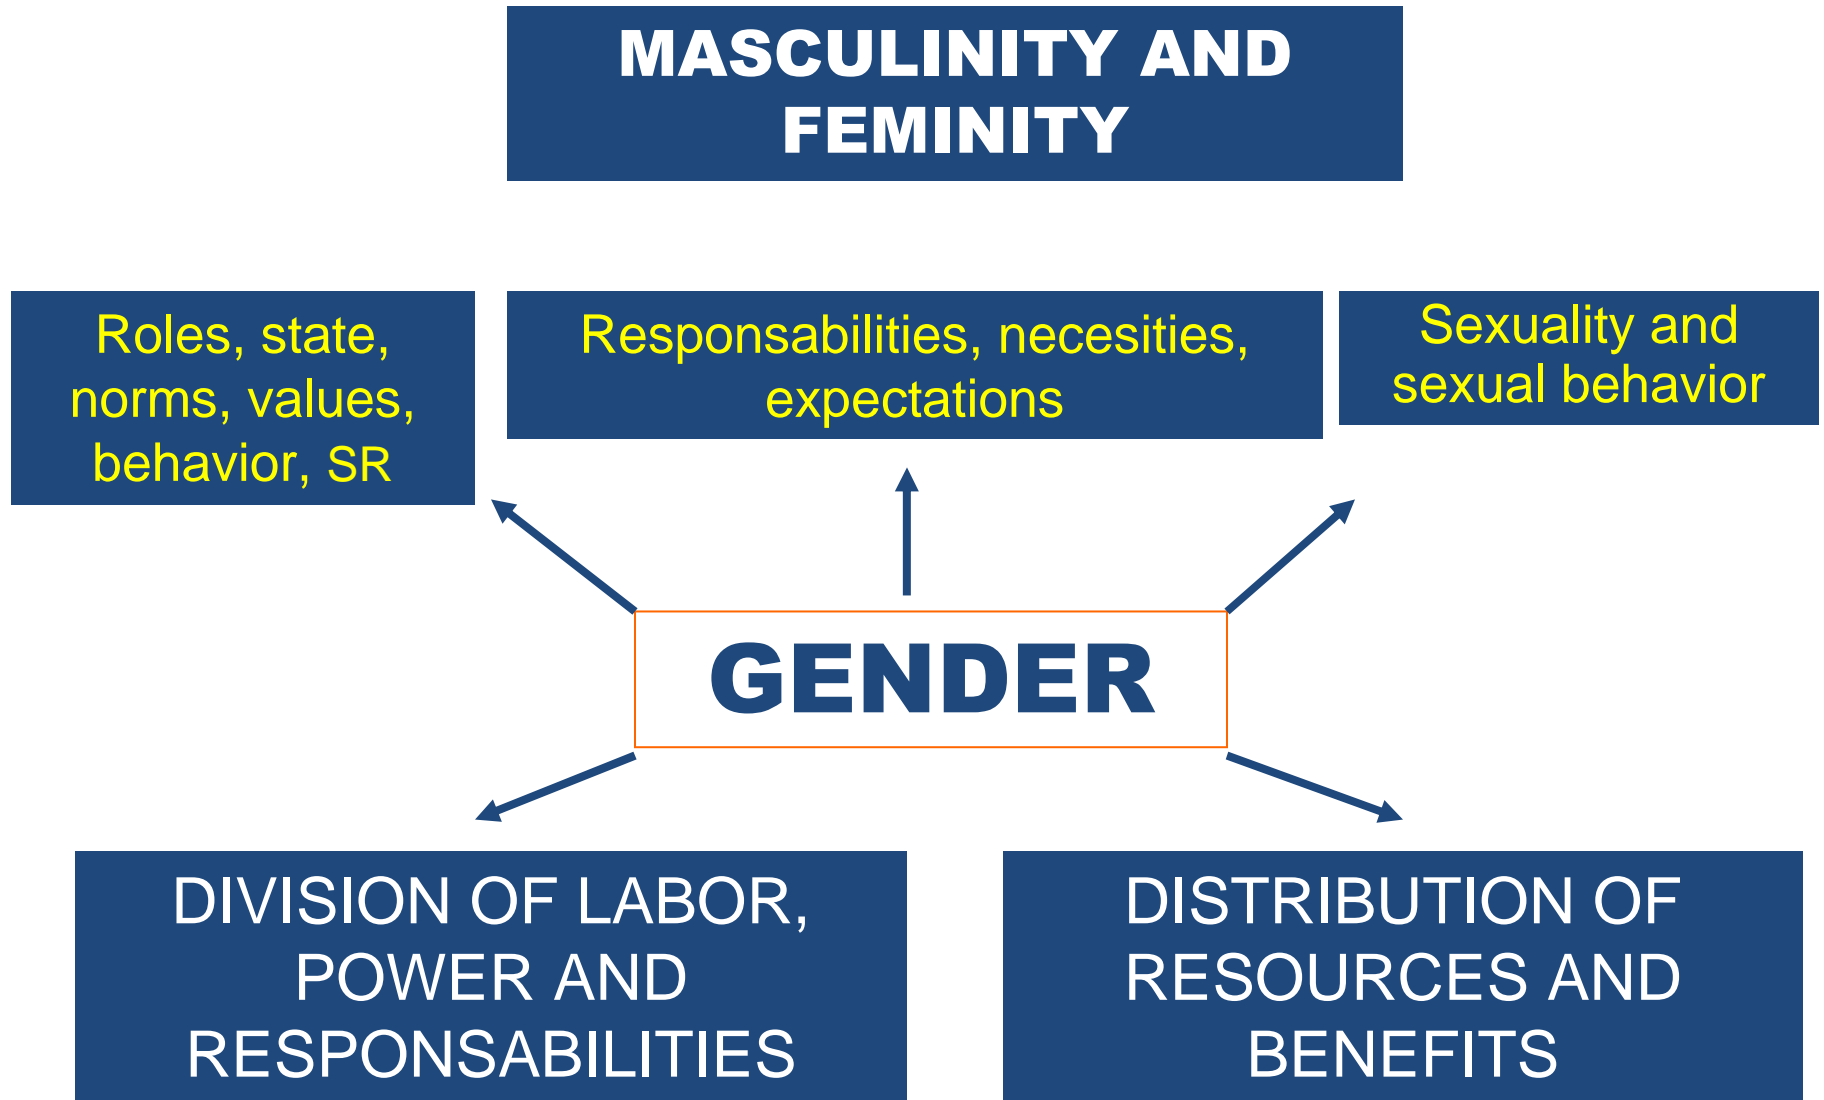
MASCULINITY AND FEMINITY

Roles, state, norms, values, behavior, SR

Responsabilities, necesities, expectations

Sexuality and sexual behavior

GENDER

DIVISION OF LABOR, POWER AND RESPONSABILITIES

DISTRIBUTION OF RESOURCES AND BENEFITS